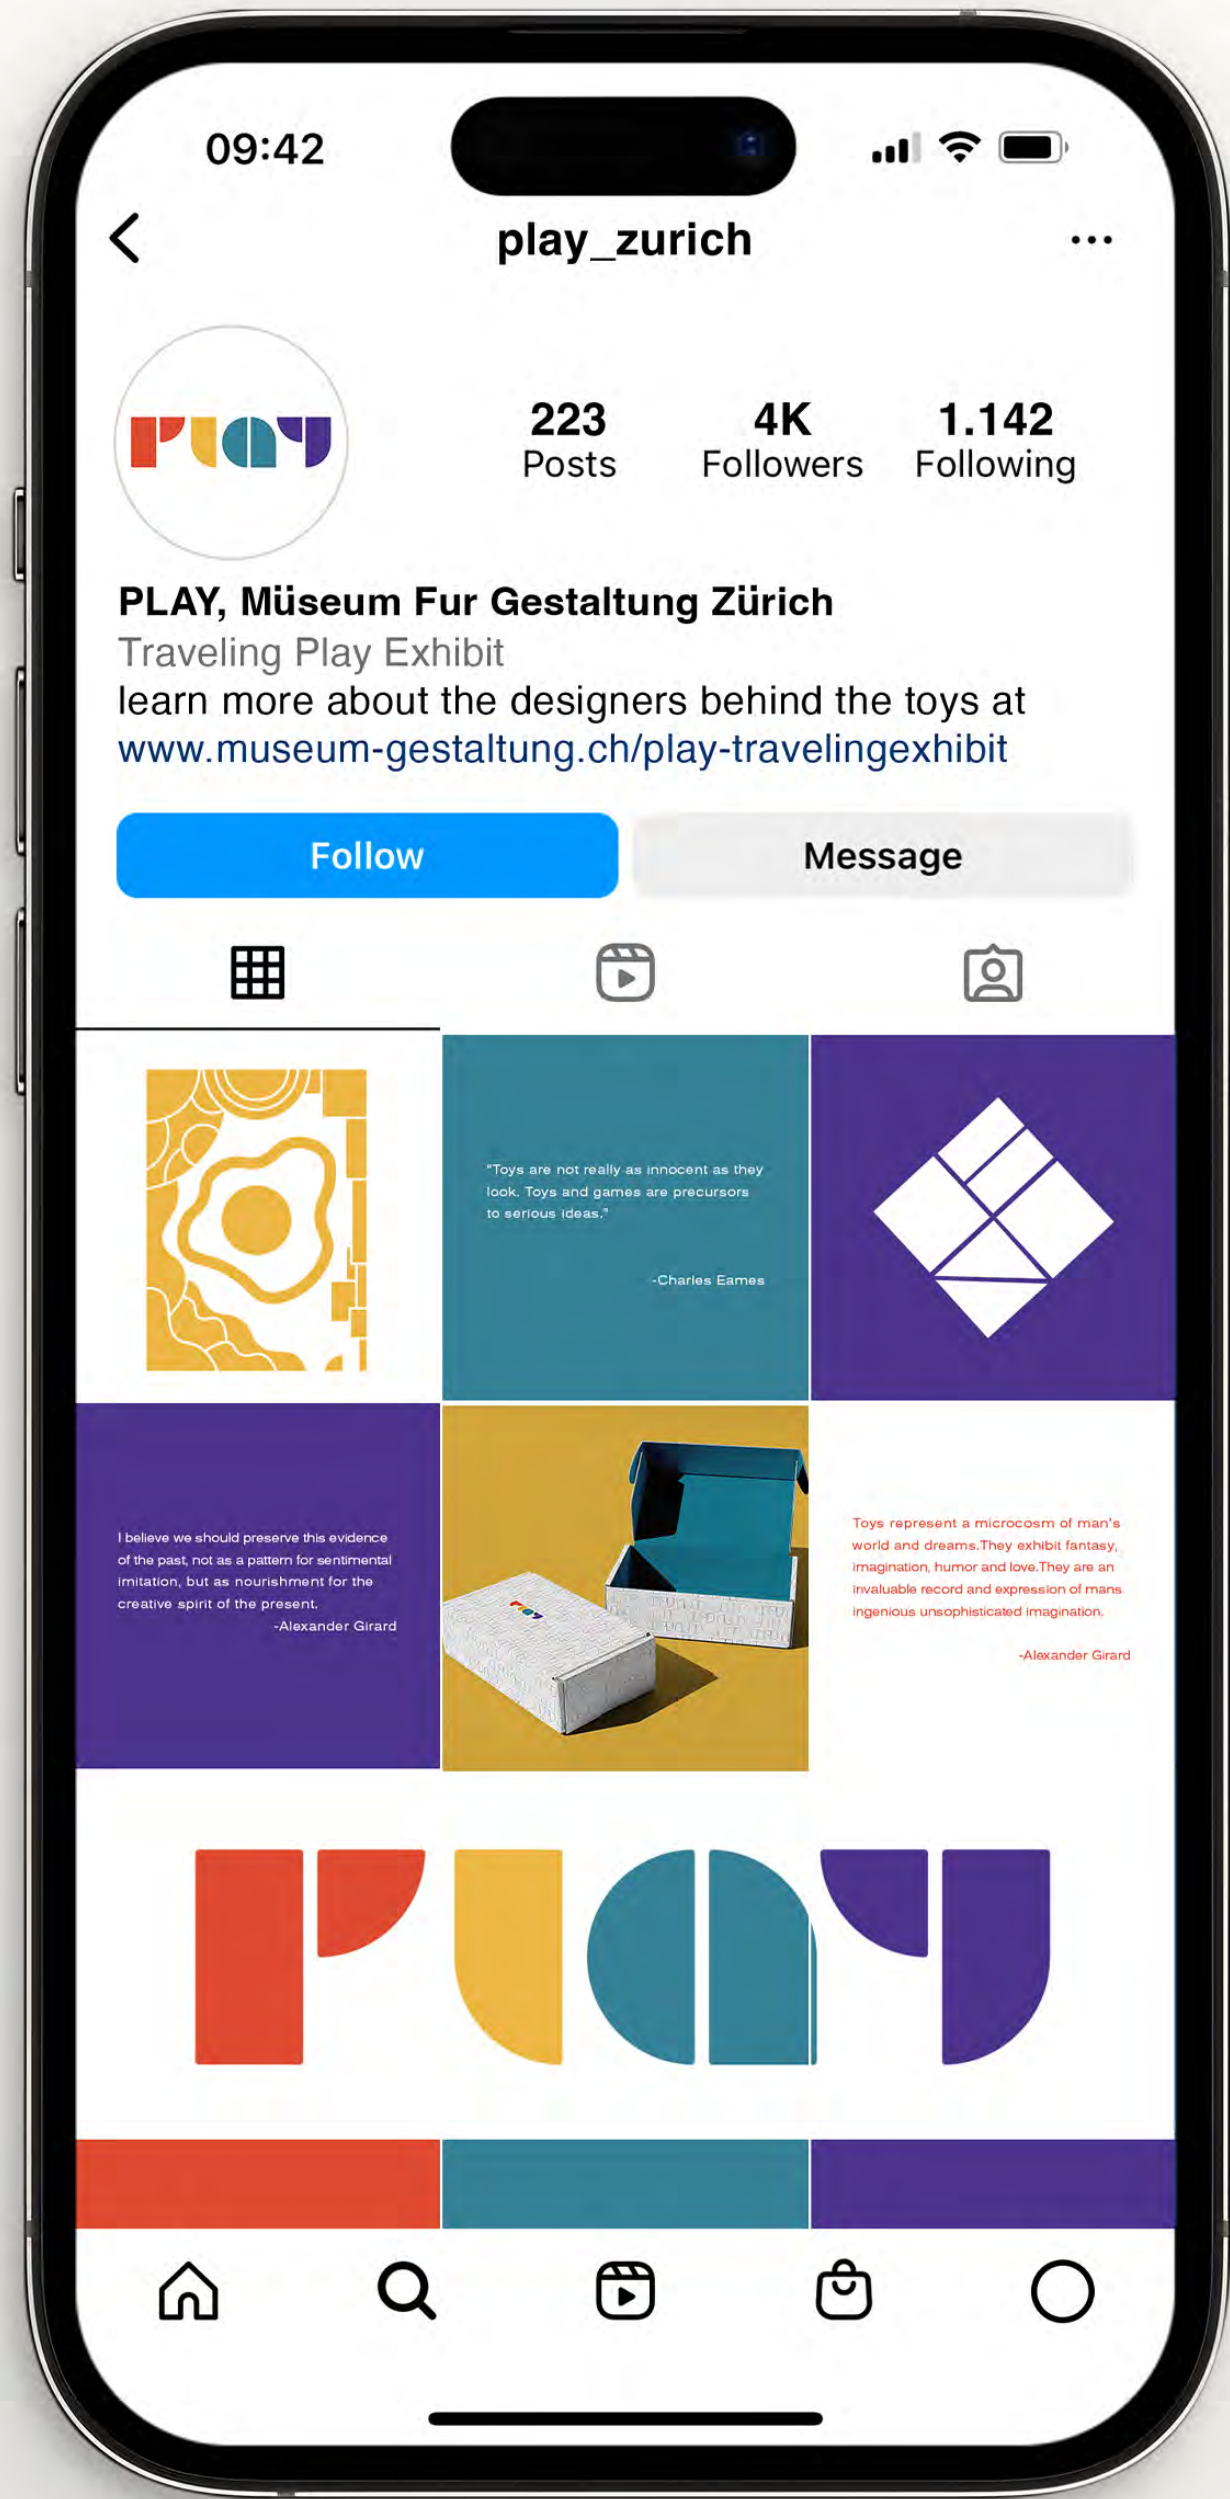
09:42

play_zurich

223
Posts

4K
Followers

1.142
Following

PLAY, Müseum Fur Gestaltung Zürich
Traveling Play Exhibit
learn more about the designers behind the toys at
www.museum-gestaltung.ch/play-travelingexhibit

Follow

Message

"Toys are not really as innocent as they look. Toys and games are precursors to serious ideas."

-Charles Eames

I believe we should preserve this evidence of the past, not as a pattern for sentimental imitation, but as nourishment for the creative spirit of the present.
-Alexander Girard

Toys represent a microcosm of man's world and dreams.They exhibit fantasy, imagination, humor and love.They are an invaluable record and expression of mans ingenious unsophisticated imagination.

-Alexander Girard